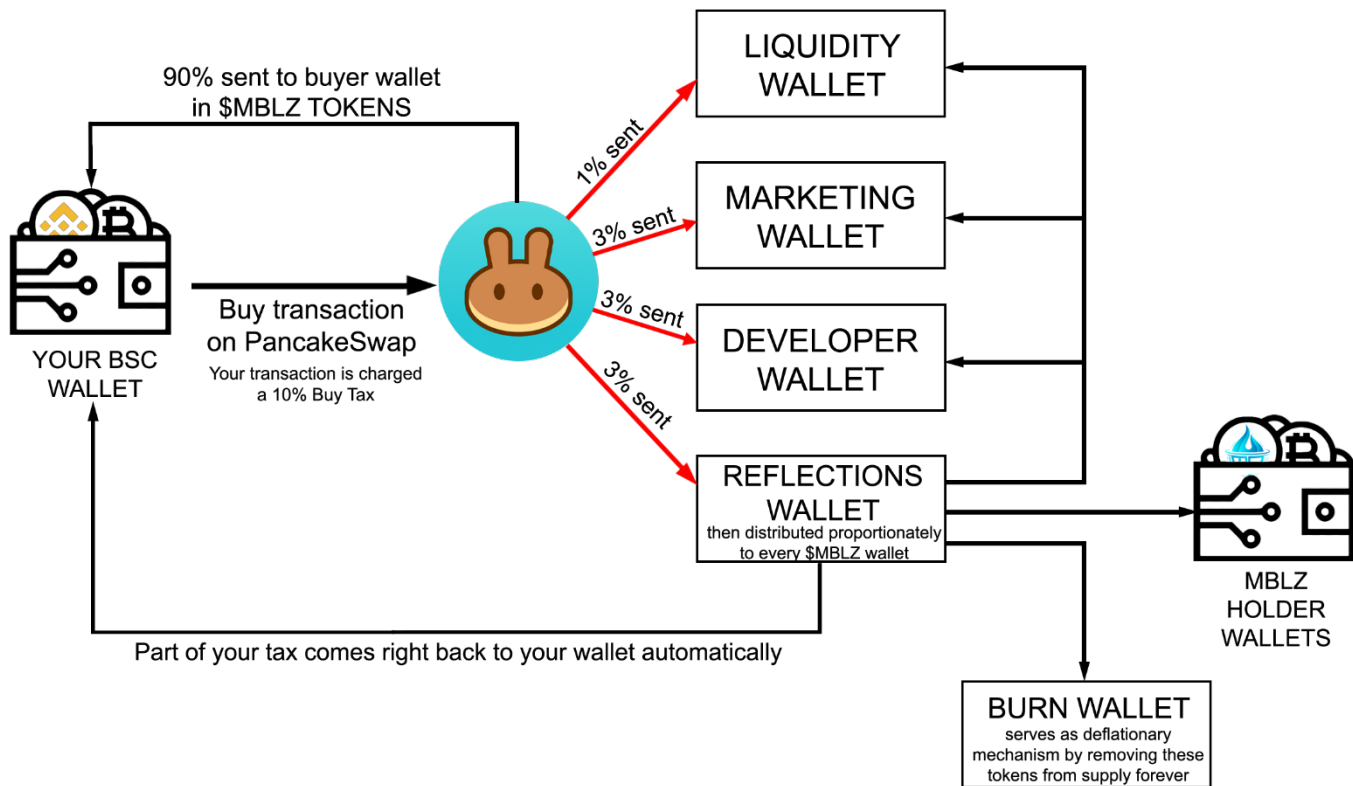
90% sent to buyer wallet in $MBLZ TOKENS

YOUR BSC WALLET

Buy transaction on PancakeSwap
Your transaction is charged a 10% Buy Tax

1% sent

3% sent

3% sent

3% sent

LIQUIDITY WALLET

MARKETING WALLET

DEVELOPER WALLET

REFLECTIONS WALLET
then distributed proportionately to every $MBLZ wallet

MBLZ HOLDER WALLETS

Part of your tax comes right back to your wallet automatically

BURN WALLET
serves as deflationary mechanism by removing these tokens from supply forever